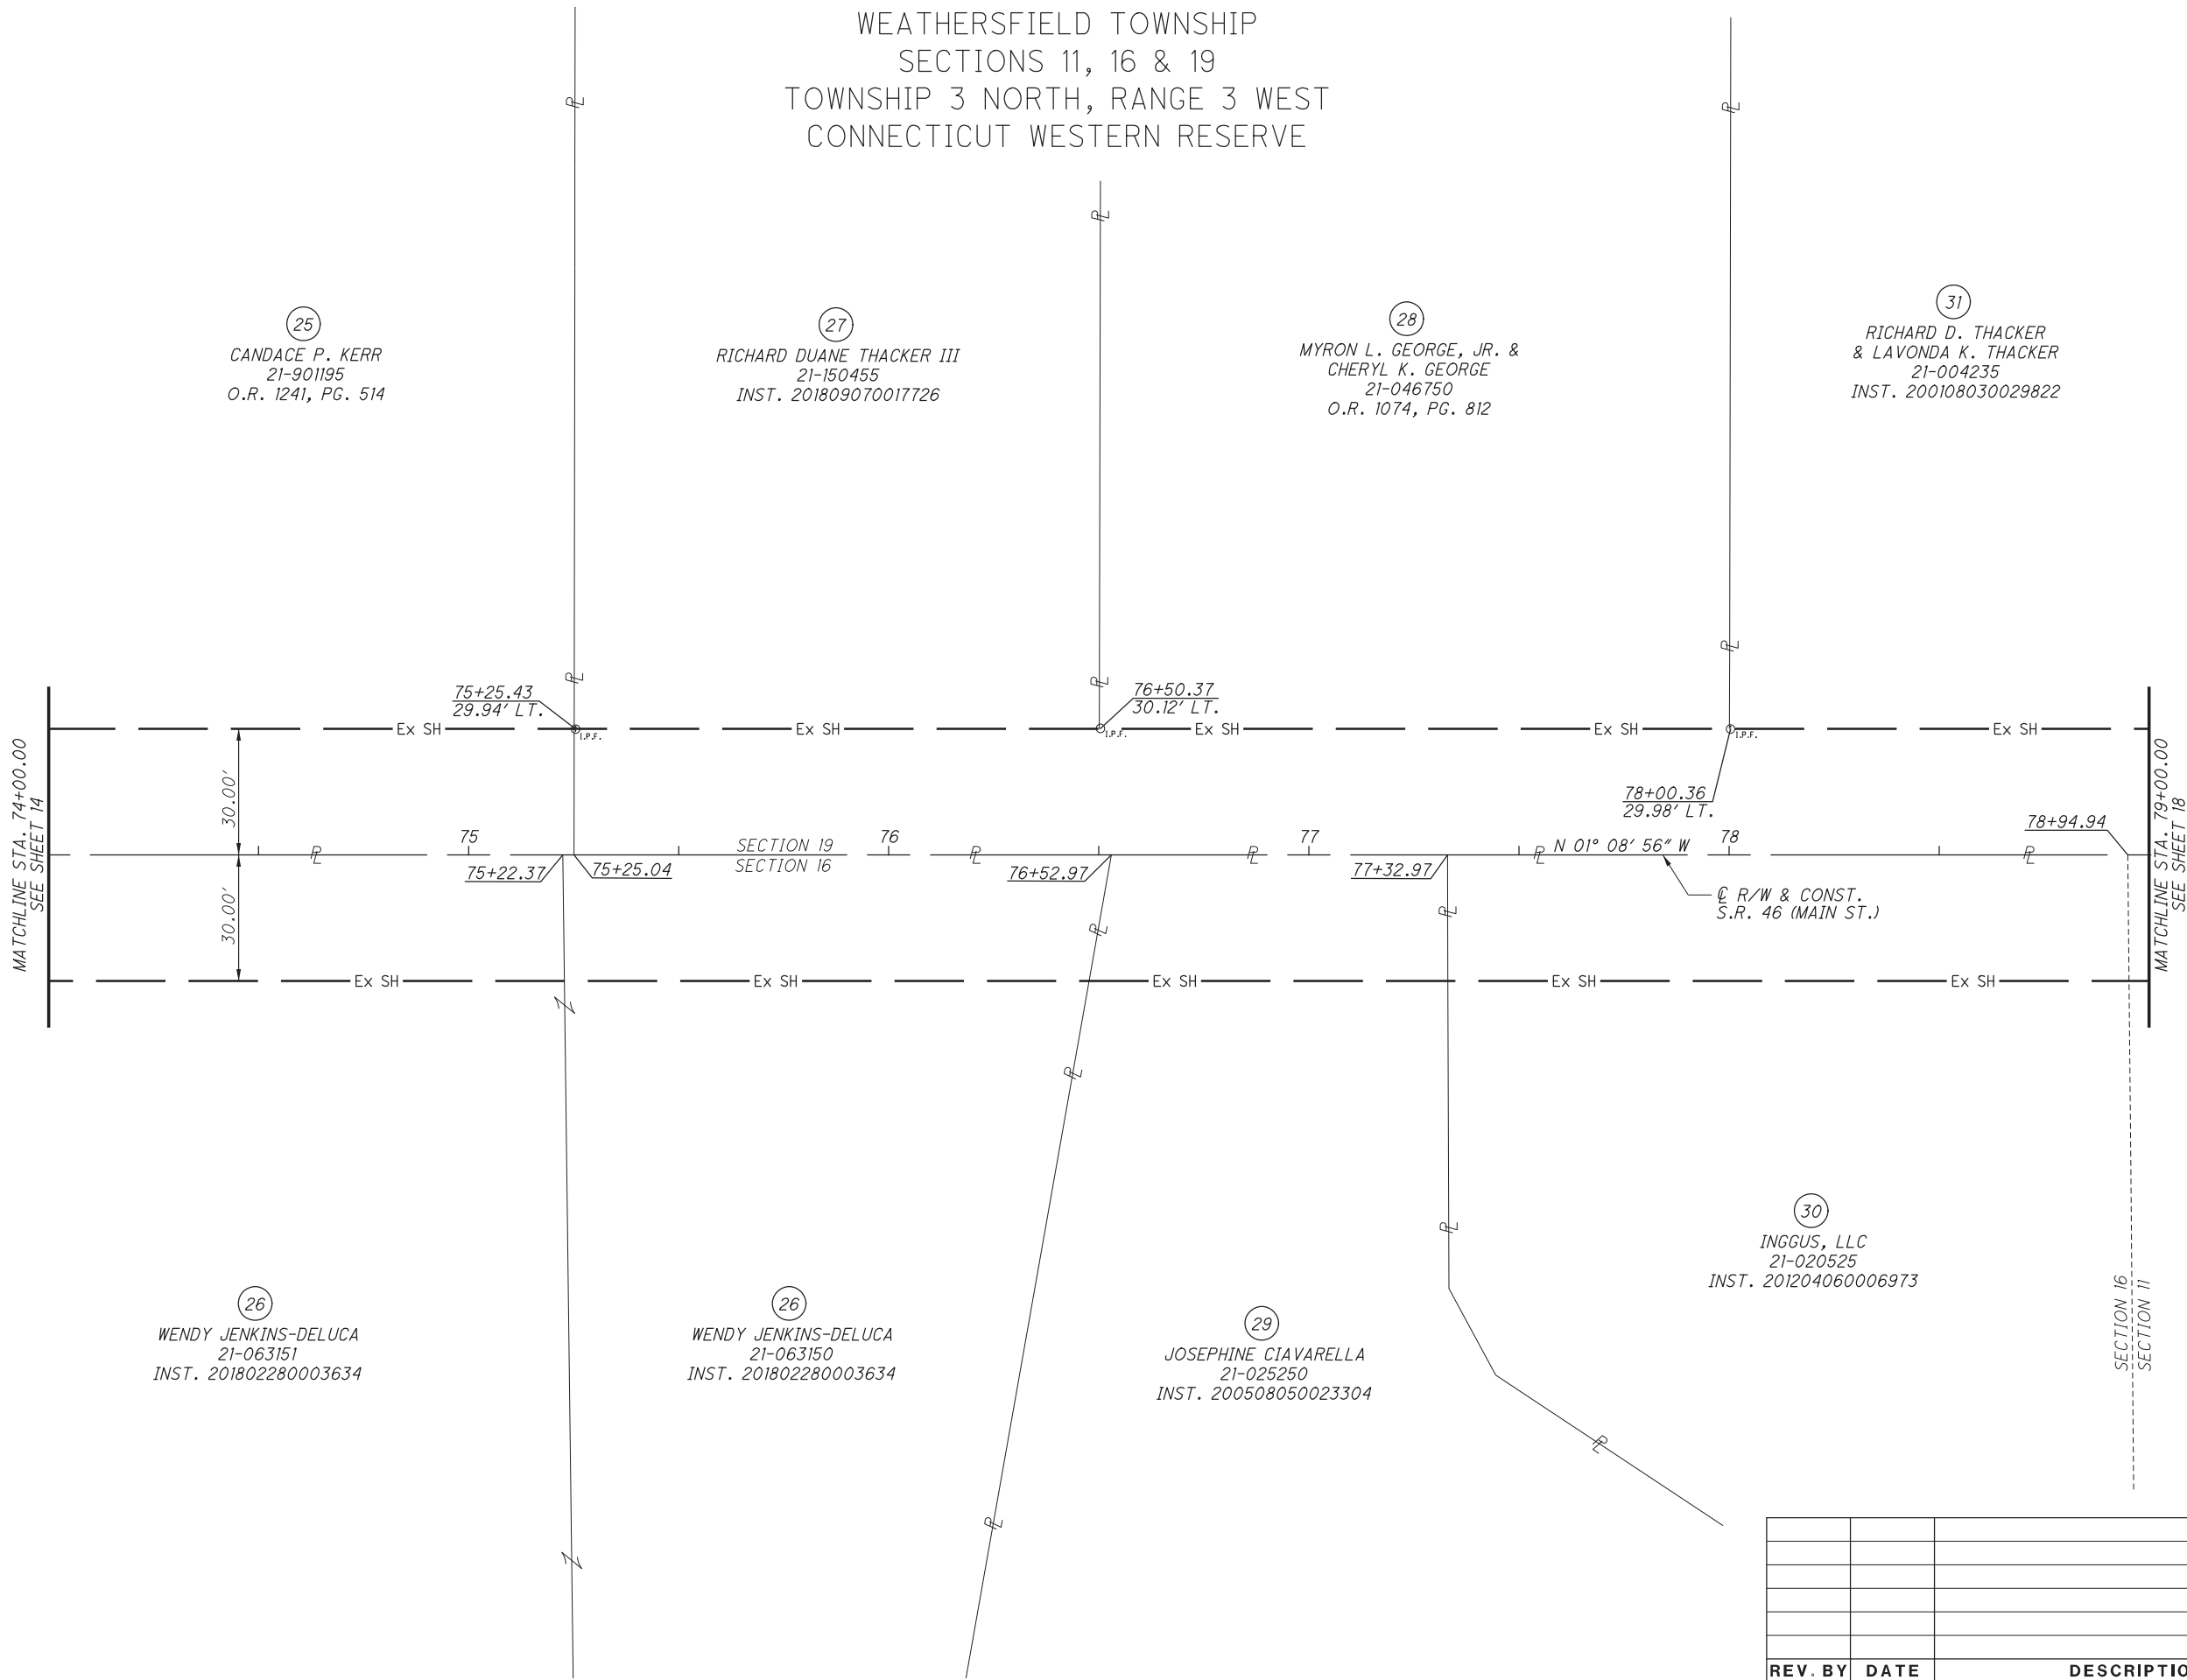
WEATHERSFIELD TOWNSHIP
SECTIONS 11, 16 & 19
TOWNSHIP 3 NORTH, RANGE 3 WEST
CONNECTICUT WESTERN RESERVE

25
CANDACE P. KERR
21-901195
O.R. 1241, PG. 514

27
RICHARD DUANE THACKER III
21-150455
INST. 201809070017726

28
MYRON L. GEORGE, JR. &
CHERYL K. GEORGE
21-046750
O.R. 1074, PG. 812

31
RICHARD D. THACKER
& LAVONDA K. THACKER
21-004235
INST. 200108030029822

75+25.43
29.94' LT.
I.P.F.

76+50.37
30.12' LT.
I.P.F.

I.P.F.
78+00.36
29.98' LT.

Ex SH Ex SH Ex SH Ex SH Ex SH

MATCHLINE STA. 74+00.00
SEE SHEET 14

30.00'
30.00'

75 76 77 78
75+22.37
75+25.04
SECTION 19
SECTION 16
76+52.97
77+32.97
N 01° 08' 56" W
78+94.94
℄ R/W & CONST.
S.R. 46 (MAIN ST.)

MATCHLINE STA. 79+00.00
SEE SHEET 18

Ex SH Ex SH Ex SH Ex SH Ex SH

30
INGGUS, LLC
21-020525
INST. 201204060006973

SECTION 16
SECTION 11

26
WENDY JENKINS-DELUCA
21-063151
INST. 201802280003634

26
WENDY JENKINS-DELUCA
21-063150
INST. 201802280003634

29
JOSEPHINE CIAVARELLA
21-025250
INST. 200508050023304

| REV. BY | DATE | DESCRIPTIO |